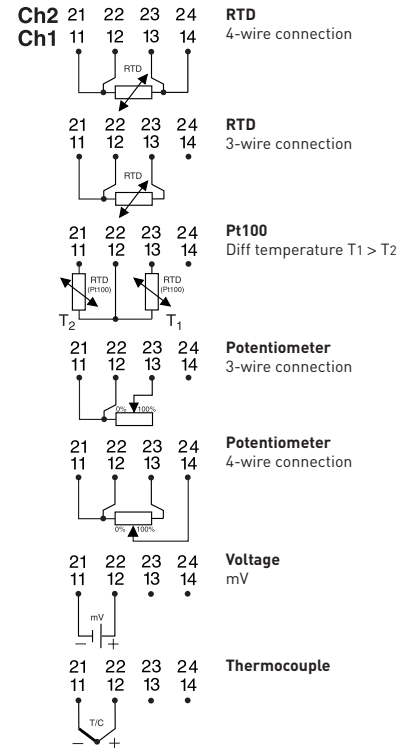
Ch2 21 22 23 24
Ch1 11 12 13 14

RTD

**RTD**
4-wire connection

21 22 23 24
11 12 13 14

RTD

**RTD**
3-wire connection

21 22 23 24
11 12 13 14

RTD (Pt100)
RTD (Pt100)
$T_2$
$T_1$

**Pt100**
Diff temperature $T_1 > T_2$

21 22 23 24
11 12 13 14

0% 100%

**Potentiometer**
3-wire connection

21 22 23 24
11 12 13 14

0% 100%

**Potentiometer**
4-wire connection

21 22 23 24
11 12 13 14

mV
− +

**Voltage**
mV

21 22 23 24
11 12 13 14

T/C
− +

**Thermocouple**